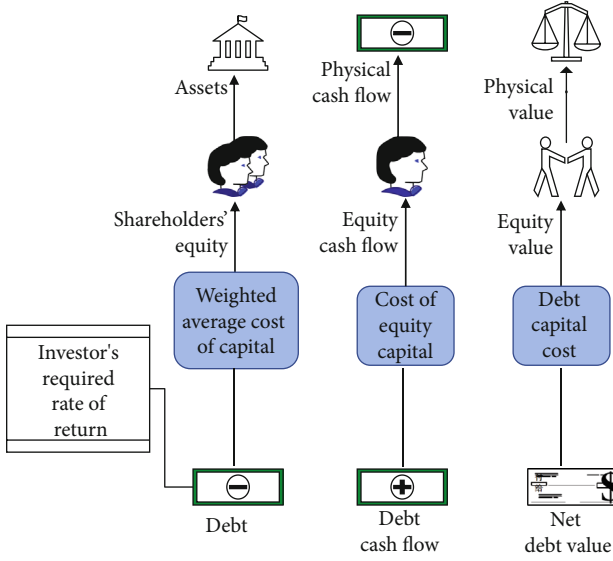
Assets

Physical cash flow

Physical value

Shareholders' equity

Equity cash flow

Equity value

Weighted average cost of capital

Cost of equity capital

Debt capital cost

Investor's required rate of return

Debt

Debt cash flow

Net debt value